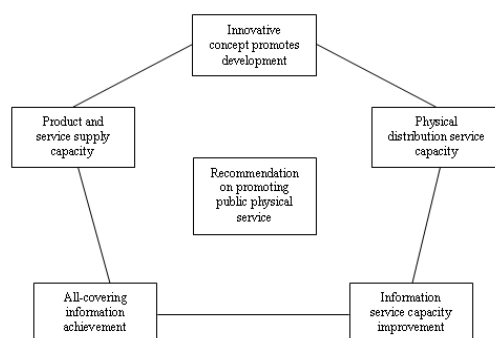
Innovative concept promotes development

Product and service supply capacity

Physical distribution service capacity

Recommendation on promoting public physical service

All-covering information achievement

Information service capacity improvement